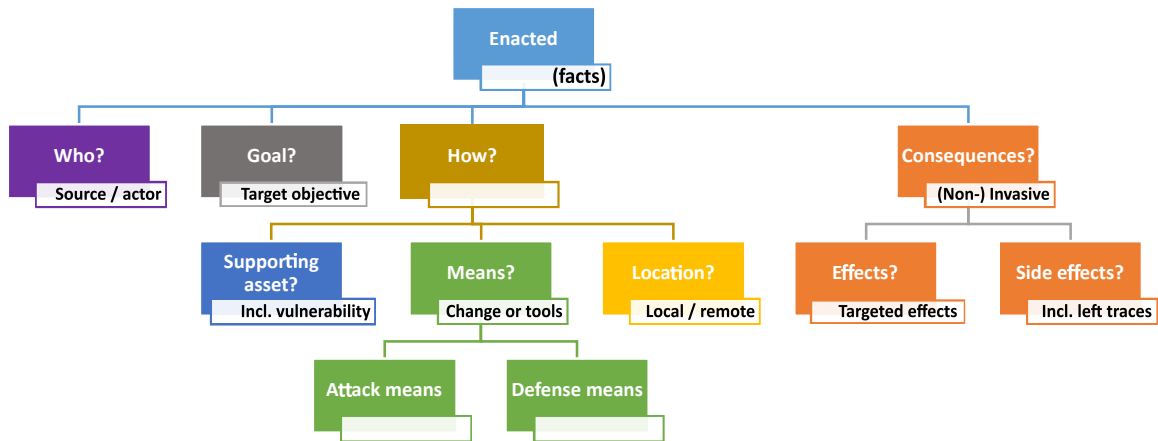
Enacted
(facts)

Who?
Source / actor

Goal?
Target objective

How?

Consequences?
(Non-) Invasive

Supporting asset?
Incl. vulnerability

Means?
Change or tools

Location?
Local / remote

Effects?
Targeted effects

Side effects?
Incl. left traces

Attack means

Defense means